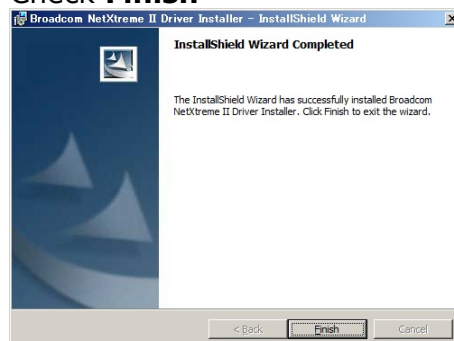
Check **Finish**

Broadcom NetXtreme II Driver Installer - InstallShield Wizard

InstallShield Wizard Completed

The InstallShield Wizard has successfully installed Broadcom NetXtreme II Driver Installer. Click Finish to exit the wizard.

< Back

Finish

Cancel